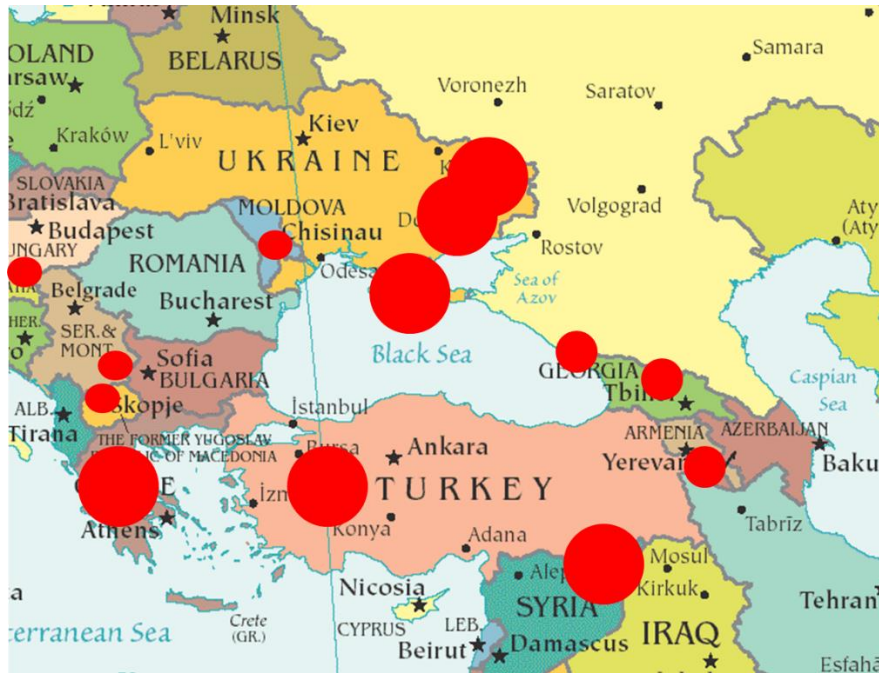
Minsk
OLAND
arsaw
BELARUS
Samara
Voronezh
Saratov
Kraków
L'viv
Kiev
UKRAINE
SLOVAKIA
Bratislava
MOLDOVA
Volgograd
Aty
(Aty
Budapest
Chisinau
Do
Rostov
UNGARY
ROMANIA
Odesa
Sea of Azov
Belgrade
Bucharest
SER.&
MONT.
Sofia
BULGARIA
Black Sea
GEORGIA
Tbili
Caspian Sea
ALB.
Skopje
Tirana
İstanbul
THE FORMER YUGOSLAV
MACEDONIA
Bursa
Ankara
ARMENIA
AZERBAIJAN
Yereva
Baku
İzm
TURKEY
Athens
Konya
Tabrīz
Adana
Mosul
Alep
Kirkuk
Nicosia
SYRIA
Tehran
Crete
(GR.)
CYPRUS
LEB.
Damascus
IRAQ
erranean Sea
Beirut
Esfaha